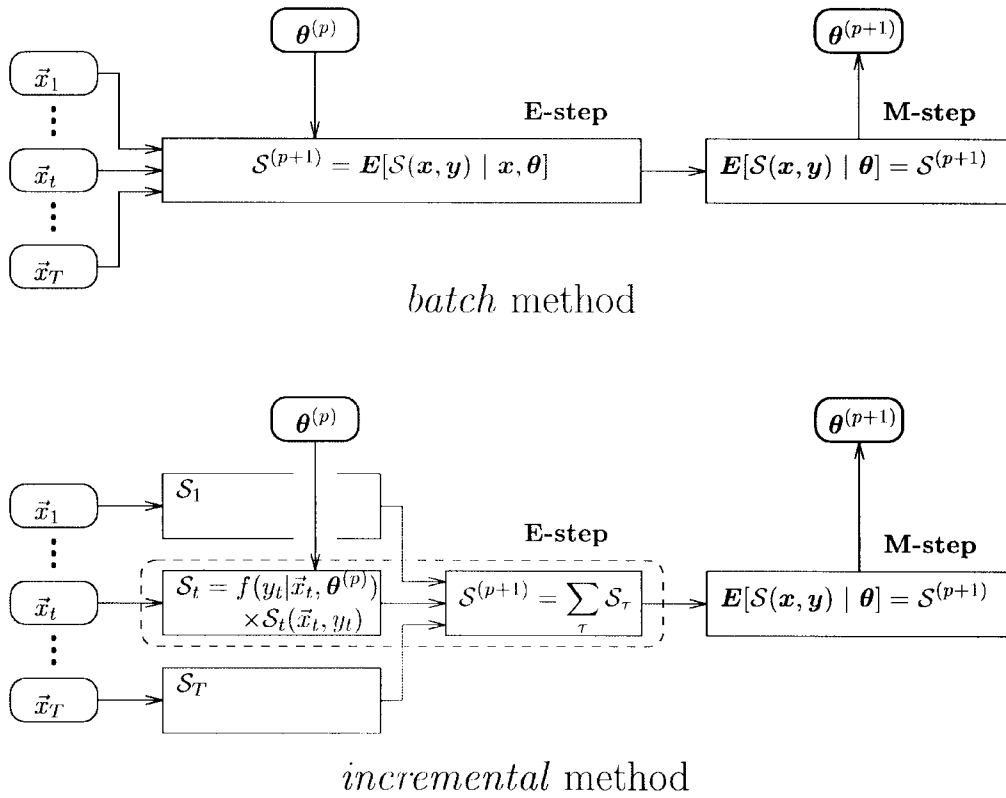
$\boldsymbol{\theta}^{(p)}$

$\boldsymbol{\theta}^{(p+1)}$

$\vec{x}_1$

$\vec{x}_t$

$\vec{x}_T$

E-step

M-step

$\mathcal{S}^{(p+1)} = \boldsymbol{E}[\mathcal{S}(\boldsymbol{x},\boldsymbol{y}) \mid \boldsymbol{x},\boldsymbol{\theta}]$

$\boldsymbol{E}[\mathcal{S}(\boldsymbol{x},\boldsymbol{y}) \mid \boldsymbol{\theta}] = \mathcal{S}^{(p+1)}$

*batch* method

$\boldsymbol{\theta}^{(p)}$

$\boldsymbol{\theta}^{(p+1)}$

$\vec{x}_1$

$\vec{x}_t$

$\vec{x}_T$

$\mathcal{S}_1$

E-step

M-step

$\mathcal{S}_t = f(y_t|\vec{x}_t,\boldsymbol{\theta}^{(p)}) \times \mathcal{S}_t(\vec{x}_t, y_t)$

$\mathcal{S}^{(p+1)} = \sum_{\tau} \mathcal{S}_\tau$

$\boldsymbol{E}[\mathcal{S}(\boldsymbol{x},\boldsymbol{y}) \mid \boldsymbol{\theta}] = \mathcal{S}^{(p+1)}$

$\mathcal{S}_T$

*incremental* method